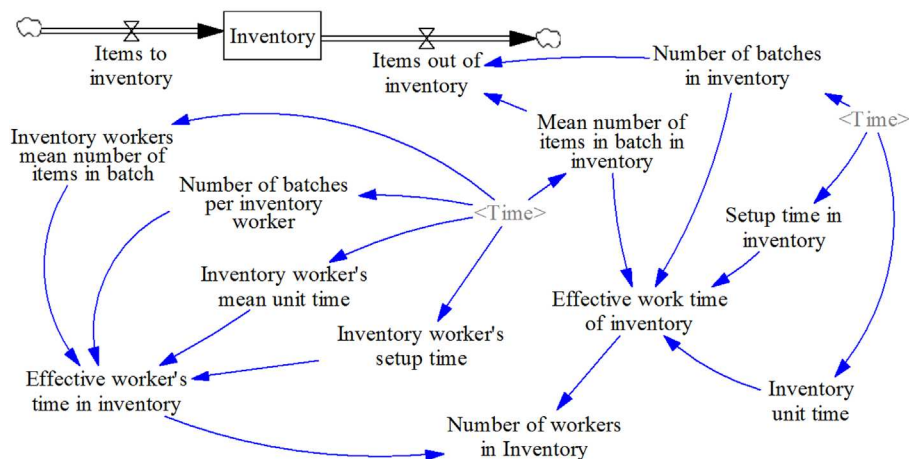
Items to inventory

Inventory

Items out of inventory

Number of batches in inventory

<Time>

Inventory workers mean number of items in batch

Mean number of items in batch in inventory

Number of batches per inventory worker

<Time>

Setup time in inventory

Inventory worker's mean unit time

Effective work time of inventory

Inventory worker's setup time

Effective worker's time in inventory

Inventory unit time

Number of workers in Inventory